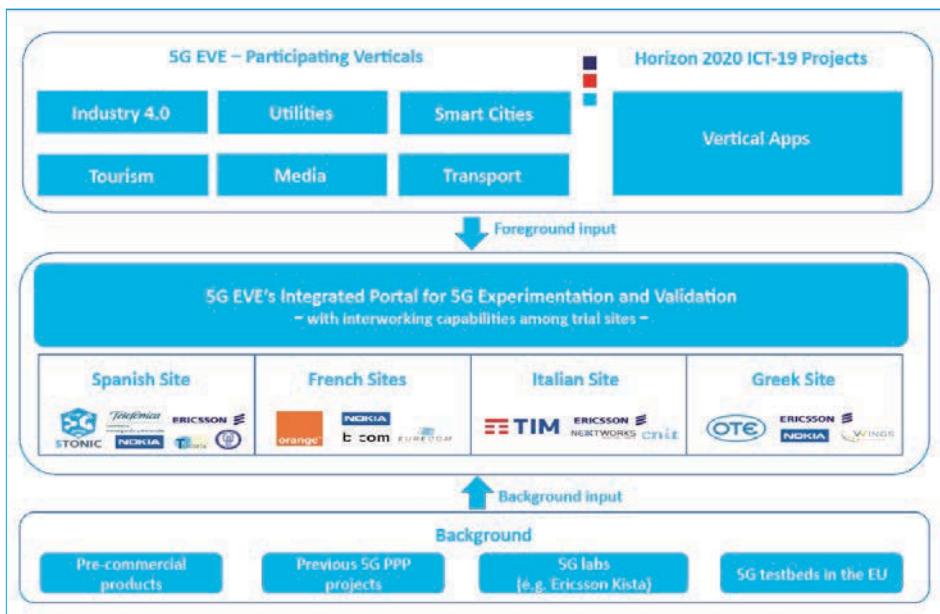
5G EVE – Participating Verticals

Industry 4.0

Utilities

Smart Cities

Tourism

Media

Transport

Horizon 2020 ICT-19 Projects

Vertical Apps

Foreground input

5G EVE's Integrated Portal for 5G Experimentation and Validation
– with interworking capabilities among trial sites –

Spanish Site

STONIC Telefónica ERICSSON NOKIA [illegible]

French Sites

orange NOKIA b<>com EURECOM

Italian Site

TIM ERICSSON NEXTWORKS cnit

Greek Site

OTE ERICSSON NOKIA WINGS

Background input

Background

Pre-commercial products

Previous 5G PPP projects

5G labs (e.g. Ericsson Kista)

5G testbeds in the EU